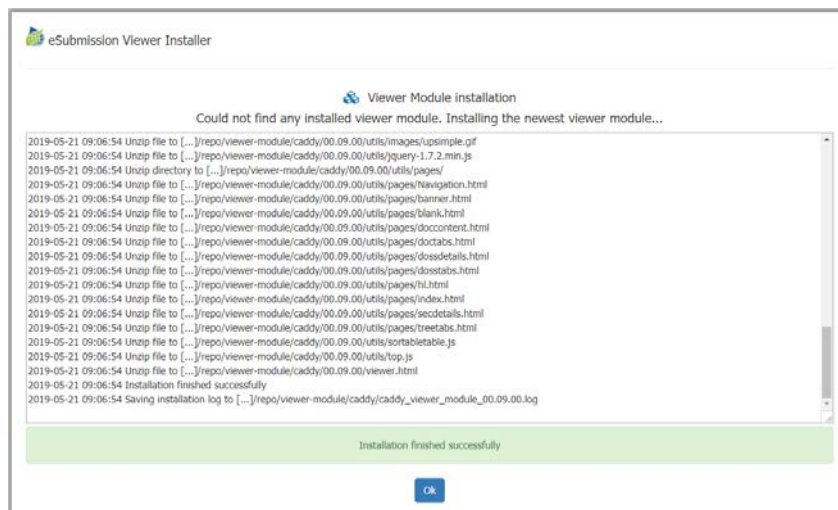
eSubmission Viewer Installer

Viewer Module installation

Could not find any installed viewer module. Installing the newest viewer module...

2019-05-21 09:06:54 Unzip file to [...]/repo/viewer-module/caddy/00.09.00/utils/images/upsimple.gif
2019-05-21 09:06:54 Unzip file to [...]/repo/viewer-module/caddy/00.09.00/utils/jquery-1.7.2.min.js
2019-05-21 09:06:54 Unzip directory to [...]/repo/viewer-module/caddy/00.09.00/utils/pages/
2019-05-21 09:06:54 Unzip file to [...]/repo/viewer-module/caddy/00.09.00/utils/pages/Navigation.html
2019-05-21 09:06:54 Unzip file to [...]/repo/viewer-module/caddy/00.09.00/utils/pages/banner.html
2019-05-21 09:06:54 Unzip file to [...]/repo/viewer-module/caddy/00.09.00/utils/pages/blank.html
2019-05-21 09:06:54 Unzip file to [...]/repo/viewer-module/caddy/00.09.00/utils/pages/doccontent.html
2019-05-21 09:06:54 Unzip file to [...]/repo/viewer-module/caddy/00.09.00/utils/pages/doctabs.html
2019-05-21 09:06:54 Unzip file to [...]/repo/viewer-module/caddy/00.09.00/utils/pages/dossdetails.html
2019-05-21 09:06:54 Unzip file to [...]/repo/viewer-module/caddy/00.09.00/utils/pages/dosstabs.html
2019-05-21 09:06:54 Unzip file to [...]/repo/viewer-module/caddy/00.09.00/utils/pages/hl.html
2019-05-21 09:06:54 Unzip file to [...]/repo/viewer-module/caddy/00.09.00/utils/pages/index.html
2019-05-21 09:06:54 Unzip file to [...]/repo/viewer-module/caddy/00.09.00/utils/pages/secdetails.html
2019-05-21 09:06:54 Unzip file to [...]/repo/viewer-module/caddy/00.09.00/utils/pages/treetabs.html
2019-05-21 09:06:54 Unzip file to [...]/repo/viewer-module/caddy/00.09.00/utils/sortabletable.js
2019-05-21 09:06:54 Unzip file to [...]/repo/viewer-module/caddy/00.09.00/utils/top.js
2019-05-21 09:06:54 Unzip file to [...]/repo/viewer-module/caddy/00.09.00/viewer.html
2019-05-21 09:06:54 Installation finished successfully
2019-05-21 09:06:54 Saving installation log to [...]/repo/viewer-module/caddy/caddy_viewer_module_00.09.00.log

Installation finished successfully

Ok